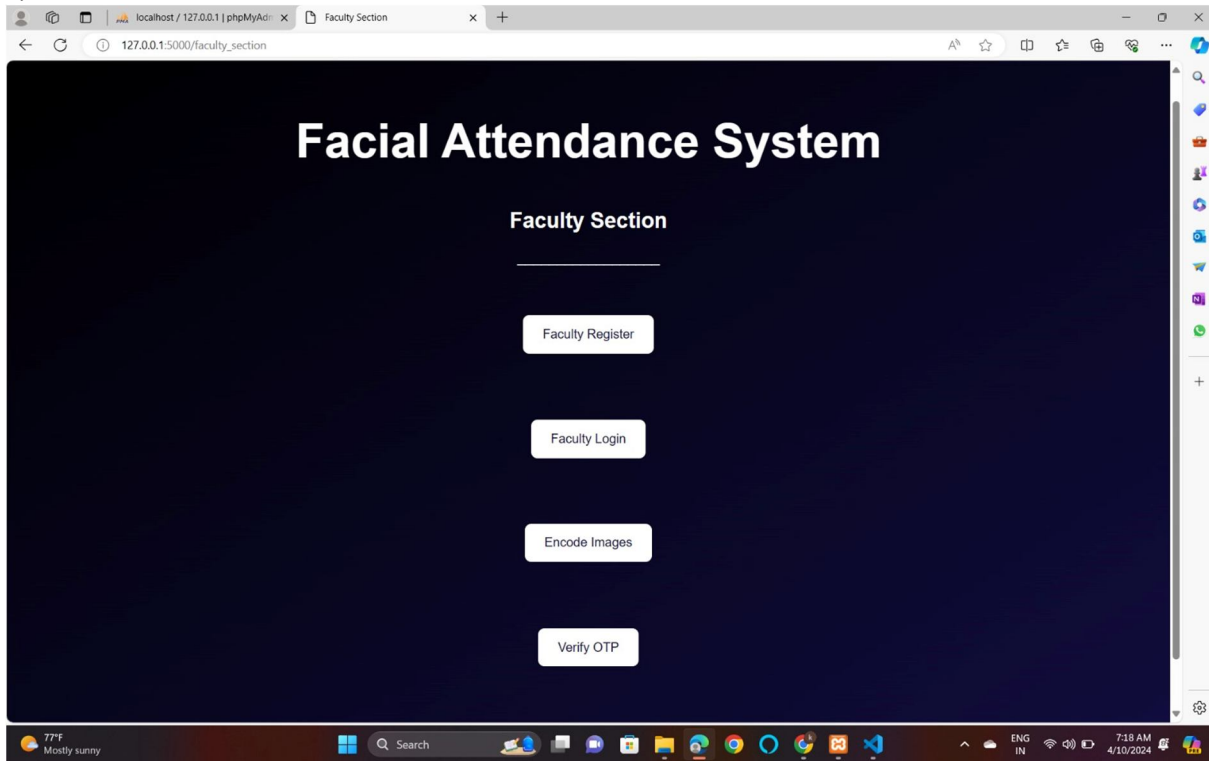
localhost / 127.0.0.1 | phpMyAdn
Faculty Section
127.0.0.1:5000/faculty_section

Facial Attendance System

Faculty Section

Faculty Register

Faculty Login

Encode Images

Verify OTP

77°F
Mostly sunny
Search
ENG
IN
7:18 AM
4/10/2024